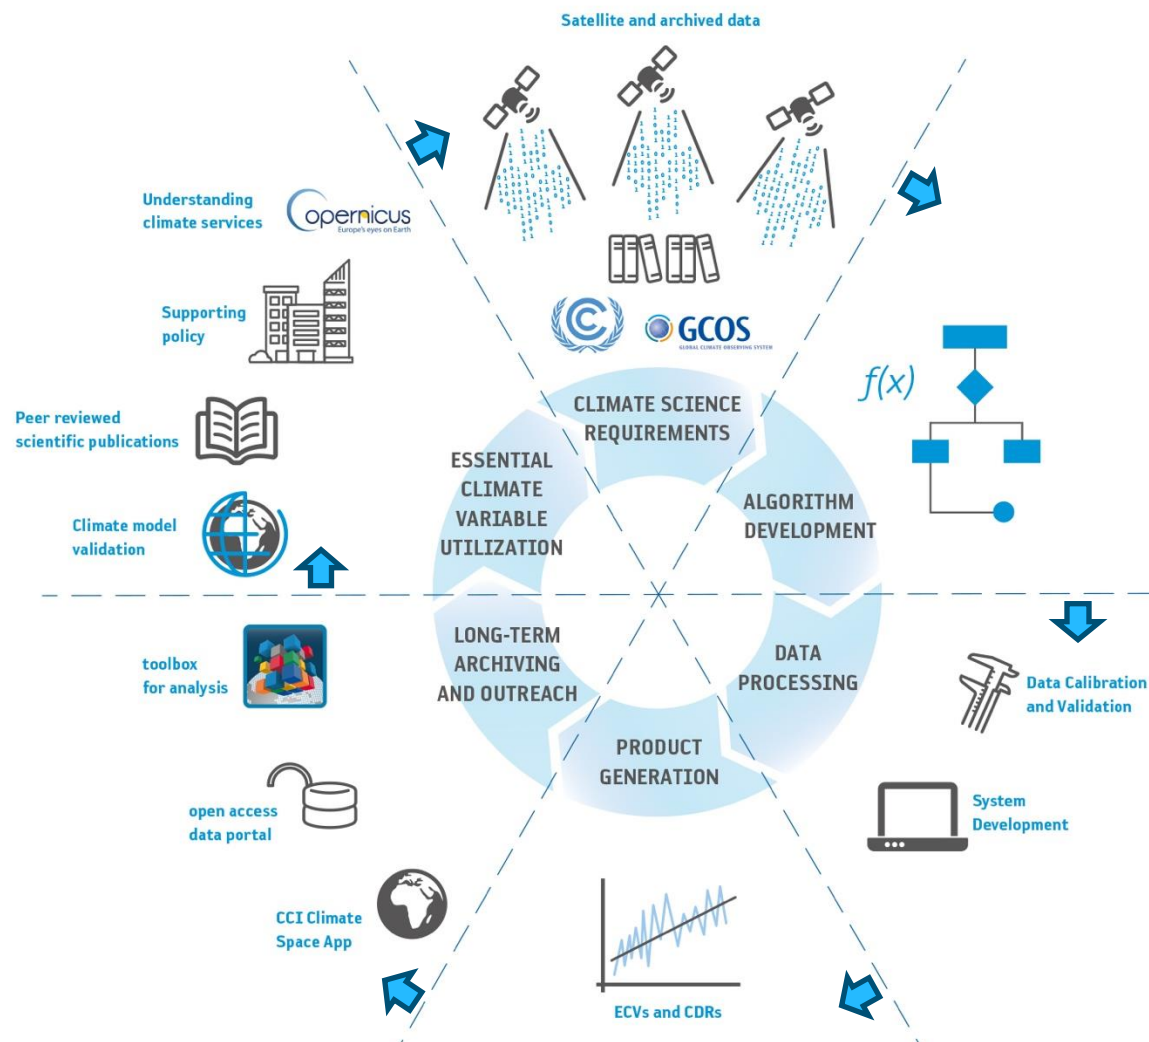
Satellite and archived data

Understanding climate services

opernicus
Europe's eyes on Earth

Supporting policy

Peer reviewed scientific publications

Climate model validation

GCOS
GLOBAL CLIMATE OBSERVING SYSTEM

$f(x)$

CLIMATE SCIENCE REQUIREMENTS

ALGORITHM DEVELOPMENT

DATA PROCESSING

PRODUCT GENERATION

LONG-TERM ARCHIVING AND OUTREACH

ESSENTIAL CLIMATE VARIABLE UTILIZATION

toolbox for analysis

Data Calibration and Validation

open access data portal

System Development

CCI Climate Space App

ECVs and CDRs